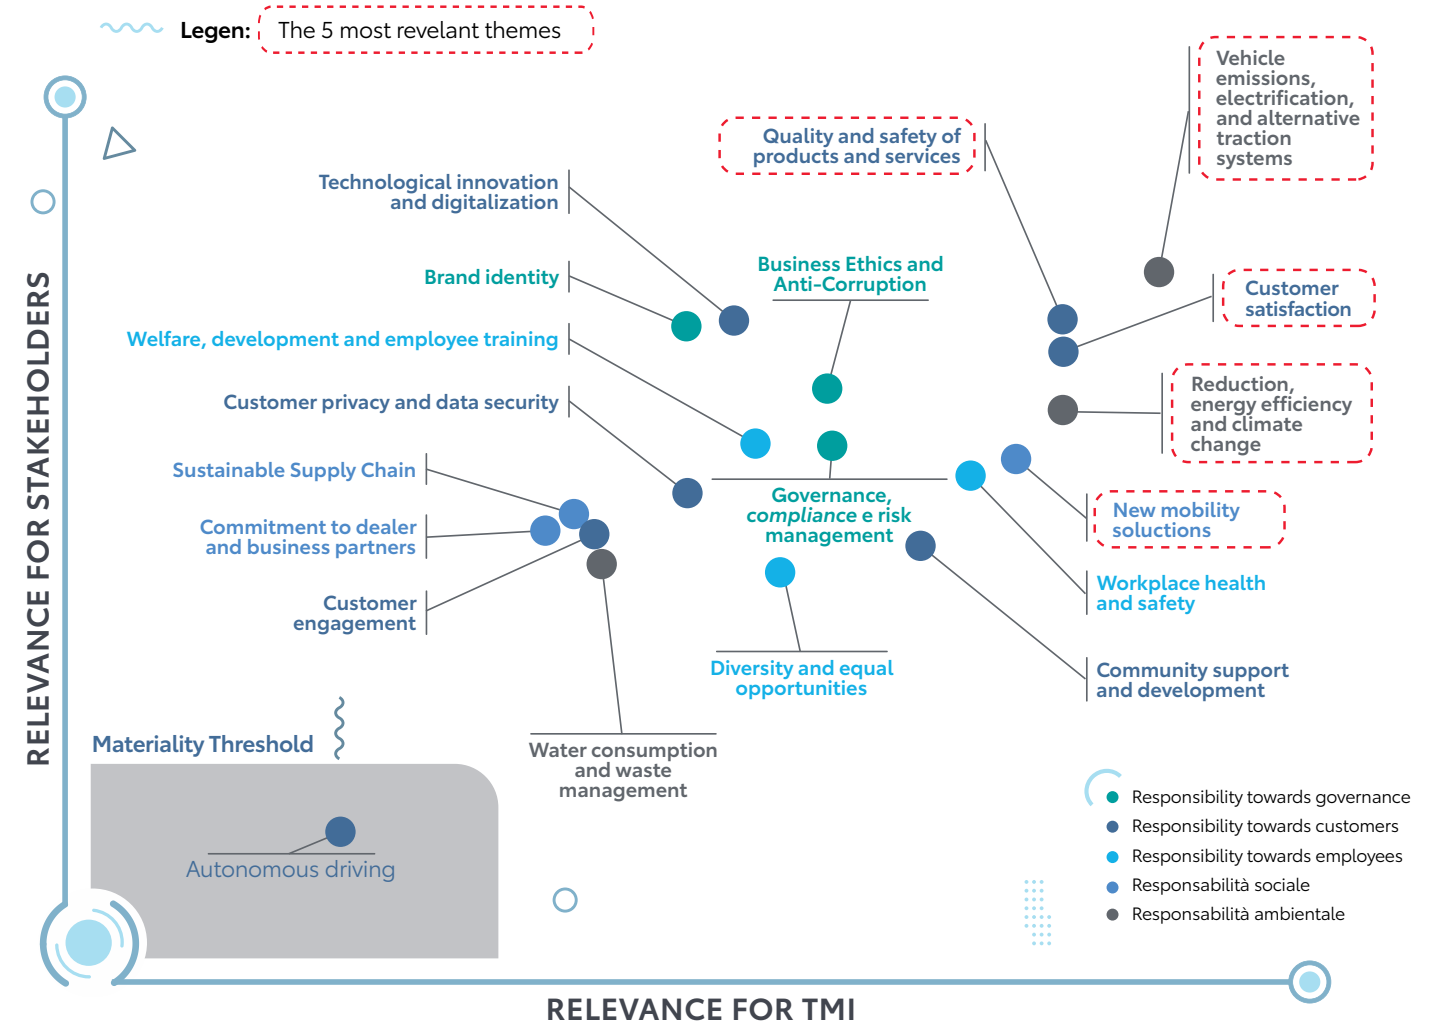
Legen: The 5 most revelant themes

RELEVANCE FOR STAKEHOLDERS

Vehicle emissions, electrification, and alternative traction systems

Quality and safety of products and services

Technological innovation and digitalization

Business Ethics and Anti-Corruption

Brand identity

Customer satisfaction

Welfare, development and employee training

Reduction, energy efficiency and climate change

Customer privacy and data security

Sustainable Supply Chain

Governance, compliance e risk management

New mobility soluctions

Commitment to dealer and business partners

Workplace health and safety

Customer engagement

Community support and development

Diversity and equal opportunities

Materiality Threshold

Water consumption and waste management

Autonomous driving

Responsibility towards governance
Responsibility towards customers
Responsibility towards employees
Responsabilità sociale
Responsabilità ambientale

RELEVANCE FOR TMI